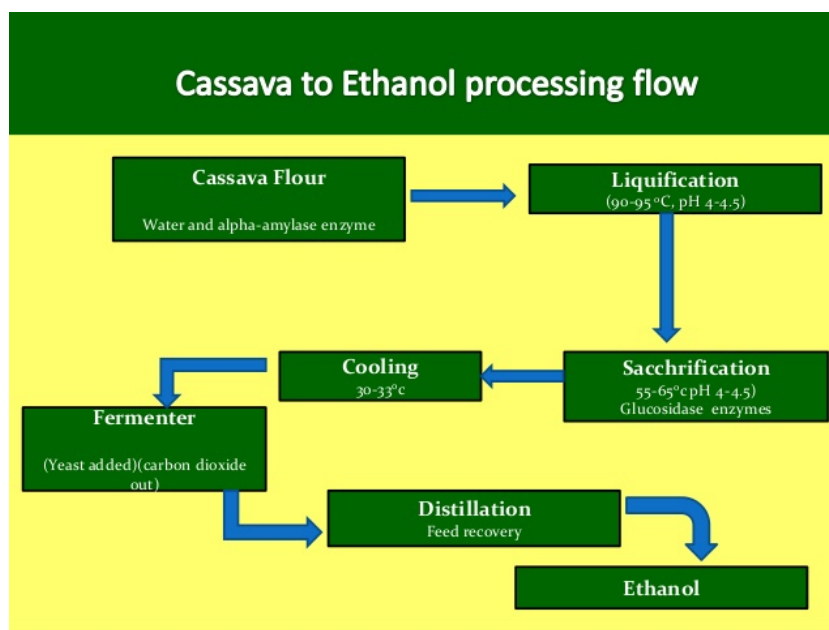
Cassava to Ethanol processing flow

Cassava Flour

Water and alpha-amylase enzyme

Liquification
(90-95 ºC, pH 4-4.5)

Sacchrification
55-65ºc pH 4-4.5)
Glucosidase enzymes

Cooling
30-33ºc

Fermenter

(Yeast added)(carbon dioxide out)

Distillation
Feed recovery

Ethanol